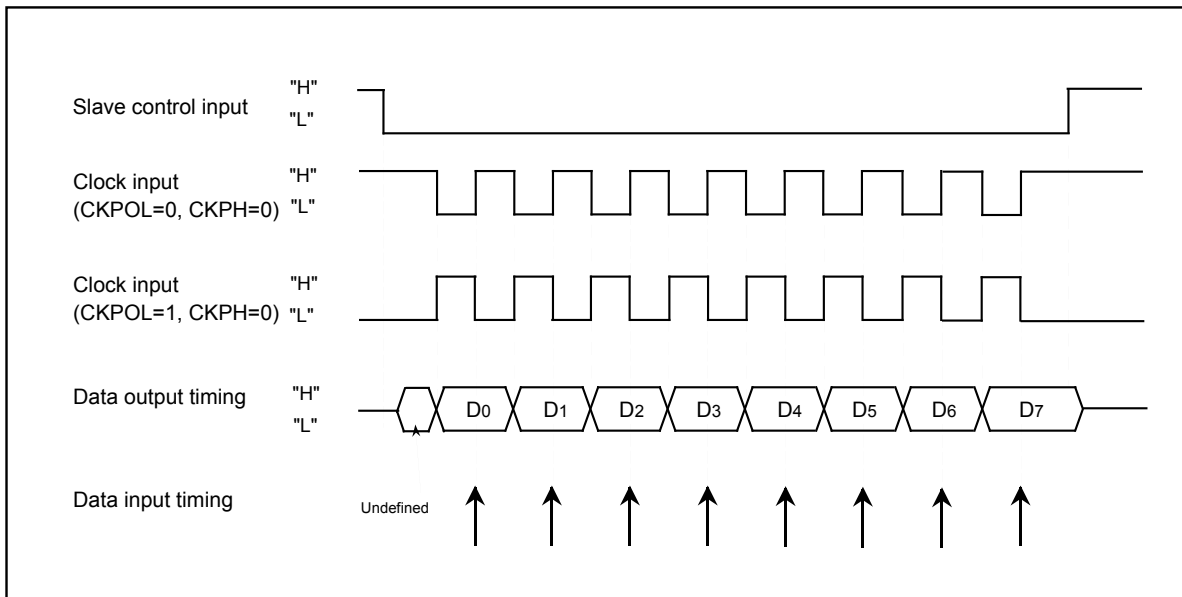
Slave control input "H" "L"

Clock input (CKPOL=0, CKPH=0) "H" "L"

Clock input (CKPOL=1, CKPH=0) "H" "L"

Data output timing "H" "L"

$D_0$ $D_1$ $D_2$ $D_3$ $D_4$ $D_5$ $D_6$ $D_7$

Data input timing

Undefined